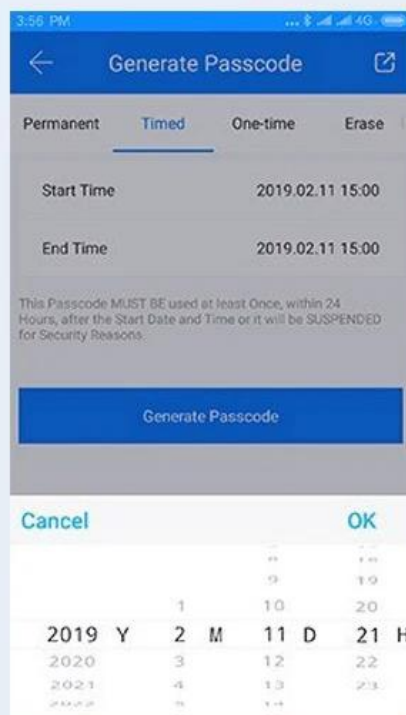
3:56 PM

Generate Passcode

Permanent Timed One-time Erase

Start Time 2019.02.11 15:00

End Time 2019.02.11 15:00

This Passcode MUST BE used at least Once, within 24 Hours, after the Start Date and Time or it will be SUSPENDED for Security Reasons.

Generate Passcode

Cancel OK

9 19
1 10 20
2019 Y 2 M 11 D 21 H
2020 3 12 22
2021 4 13 23
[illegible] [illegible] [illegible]